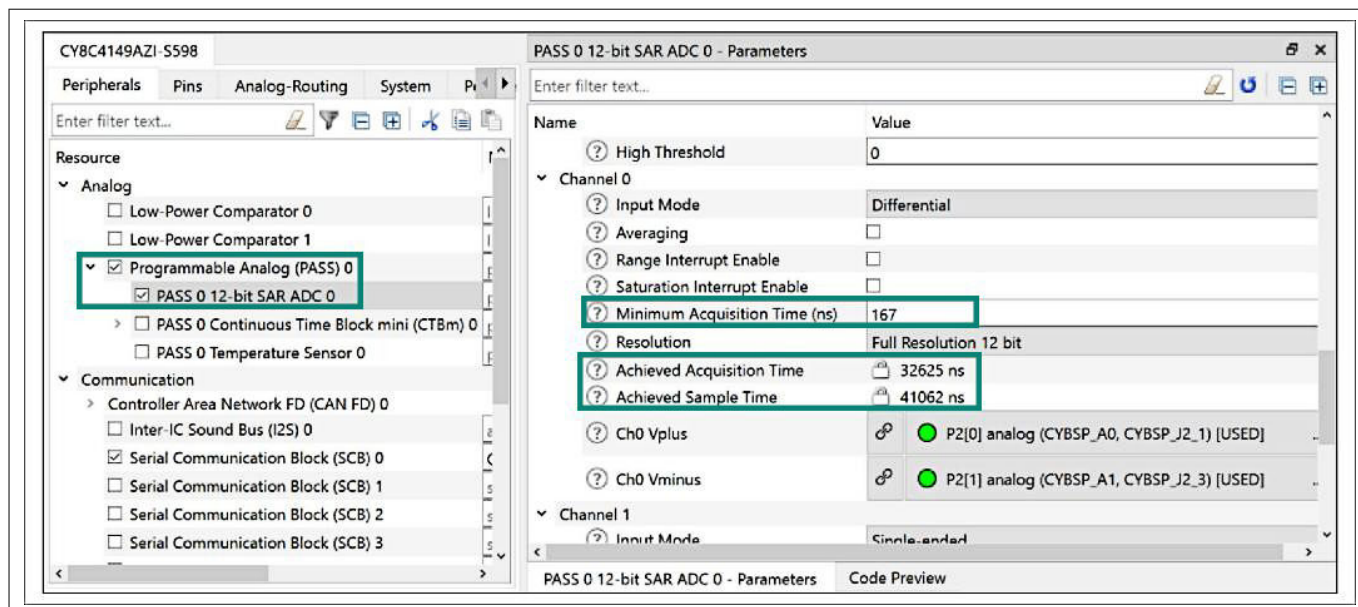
CY8C4149AZI-S598

Peripherals | Pins | Analog-Routing | System | P

Enter filter text...

Resource

Analog
☐ Low-Power Comparator 0
☐ Low-Power Comparator 1
☑ Programmable Analog (PASS) 0
☑ PASS 0 12-bit SAR ADC 0
☐ PASS 0 Continuous Time Block mini (CTBm) 0
☐ PASS 0 Temperature Sensor 0
Communication
Controller Area Network FD (CAN FD) 0
☐ Inter-IC Sound Bus (I2S) 0
☑ Serial Communication Block (SCB) 0
☐ Serial Communication Block (SCB) 1
☐ Serial Communication Block (SCB) 2
☐ Serial Communication Block (SCB) 3

PASS 0 12-bit SAR ADC 0 - Parameters

Enter filter text...

| Name | Value |
|---|---|
| High Threshold | 0 |
| Channel 0 | |
| Input Mode | Differential |
| Averaging | ☐ |
| Range Interrupt Enable | ☐ |
| Saturation Interrupt Enable | ☐ |
| Minimum Acquisition Time (ns) | 167 |
| Resolution | Full Resolution 12 bit |
| Achieved Acquisition Time | 32625 ns |
| Achieved Sample Time | 41062 ns |
| Ch0 Vplus | P2[0] analog (CYBSP_A0, CYBSP_J2_1) [USED] |
| Ch0 Vminus | P2[1] analog (CYBSP_A1, CYBSP_J2_3) [USED] |
| Channel 1 | |
| Input Mode | Single-ended |

PASS 0 12-bit SAR ADC 0 - Parameters | Code Preview